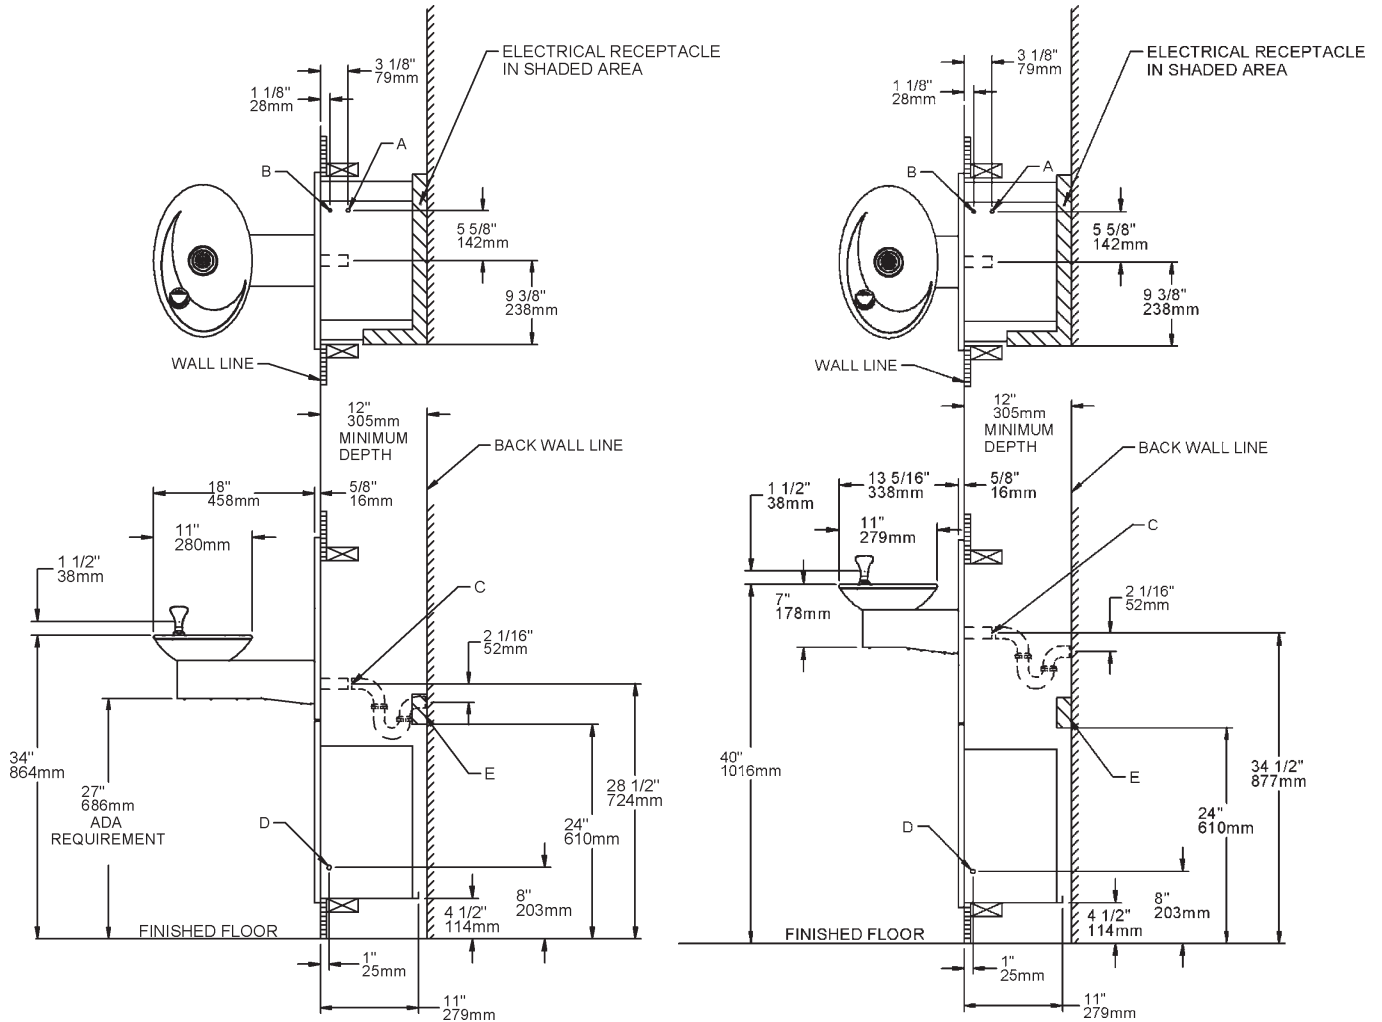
3 1/8"
79mm

1 1/8"
28mm

ELECTRICAL RECEPTACLE IN SHADED AREA

B

A

5 5/8"
142mm

9 3/8"
238mm

WALL LINE

12"
305mm
MINIMUM
DEPTH

BACK WALL LINE

18"
458mm

5/8"
16mm

11"
280mm

1 1/2"
38mm

C

2 1/16"
52mm

34"
864mm

27"
686mm
ADA
REQUIREMENT

E

28 1/2"
724mm

24"
610mm

D

8"
203mm

4 1/2"
114mm

FINISHED FLOOR

1"
25mm

11"
279mm

3 1/8"
79mm

1 1/8"
28mm

ELECTRICAL RECEPTACLE IN SHADED AREA

B

A

5 5/8"
142mm

9 3/8"
238mm

WALL LINE

12"
305mm
MINIMUM
DEPTH

BACK WALL LINE

1 1/2"
38mm

13 5/16"
338mm

5/8"
16mm

11"
279mm

C

7"
178mm

2 1/16"
52mm

40"
1016mm

E

34 1/2"
877mm

24"
610mm

D

8"
203mm

4 1/2"
114mm

FINISHED FLOOR

1"
25mm

11"
279mm